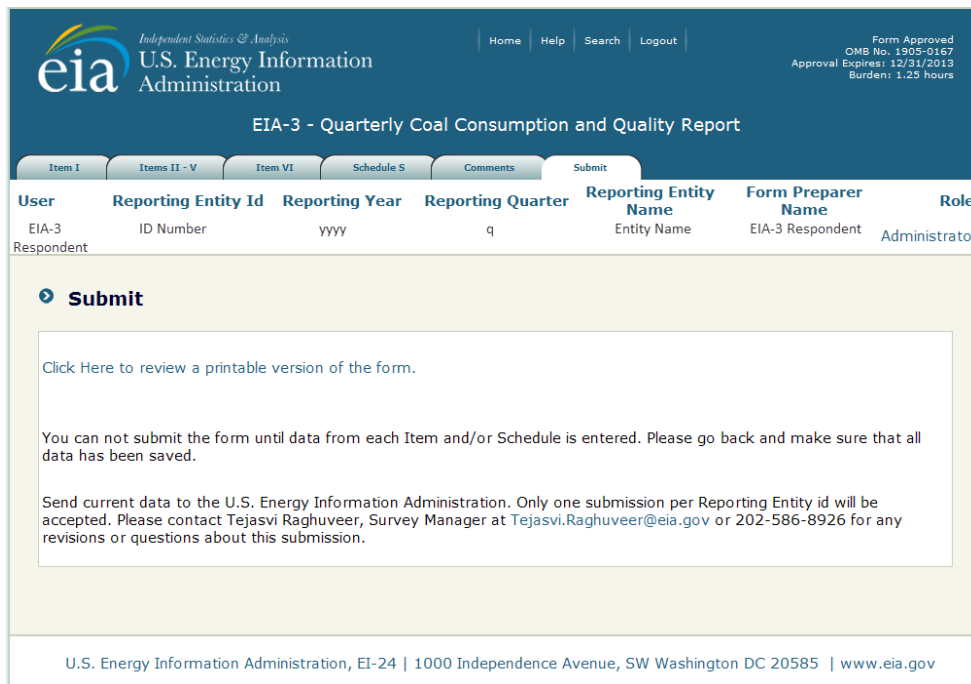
eia Independent Statistics & Analysis
U.S. Energy Information Administration

Home | Help | Search | Logout

Form Approved
OMB No. 1905-0167
Approval Expires: 12/31/2013
Burden: 1.25 hours

EIA-3 - Quarterly Coal Consumption and Quality Report

Item I | Items II - V | Item VI | Schedule S | Comments | Submit

| User | Reporting Entity Id | Reporting Year | Reporting Quarter | Reporting Entity Name | Form Preparer Name | Role |
|---|---|---|---|---|---|---|
| EIA-3 Respondent | ID Number | yyyy | q | Entity Name | EIA-3 Respondent | Administrato |

Submit

Click Here to review a printable version of the form.

You can not submit the form until data from each Item and/or Schedule is entered. Please go back and make sure that all data has been saved.

Send current data to the U.S. Energy Information Administration. Only one submission per Reporting Entity id will be accepted. Please contact Tejasvi Raghuveer, Survey Manager at Tejasvi.Raghuveer@eia.gov or 202-586-8926 for any revisions or questions about this submission.

U.S. Energy Information Administration, EI-24 | 1000 Independence Avenue, SW Washington DC 20585 | www.eia.gov